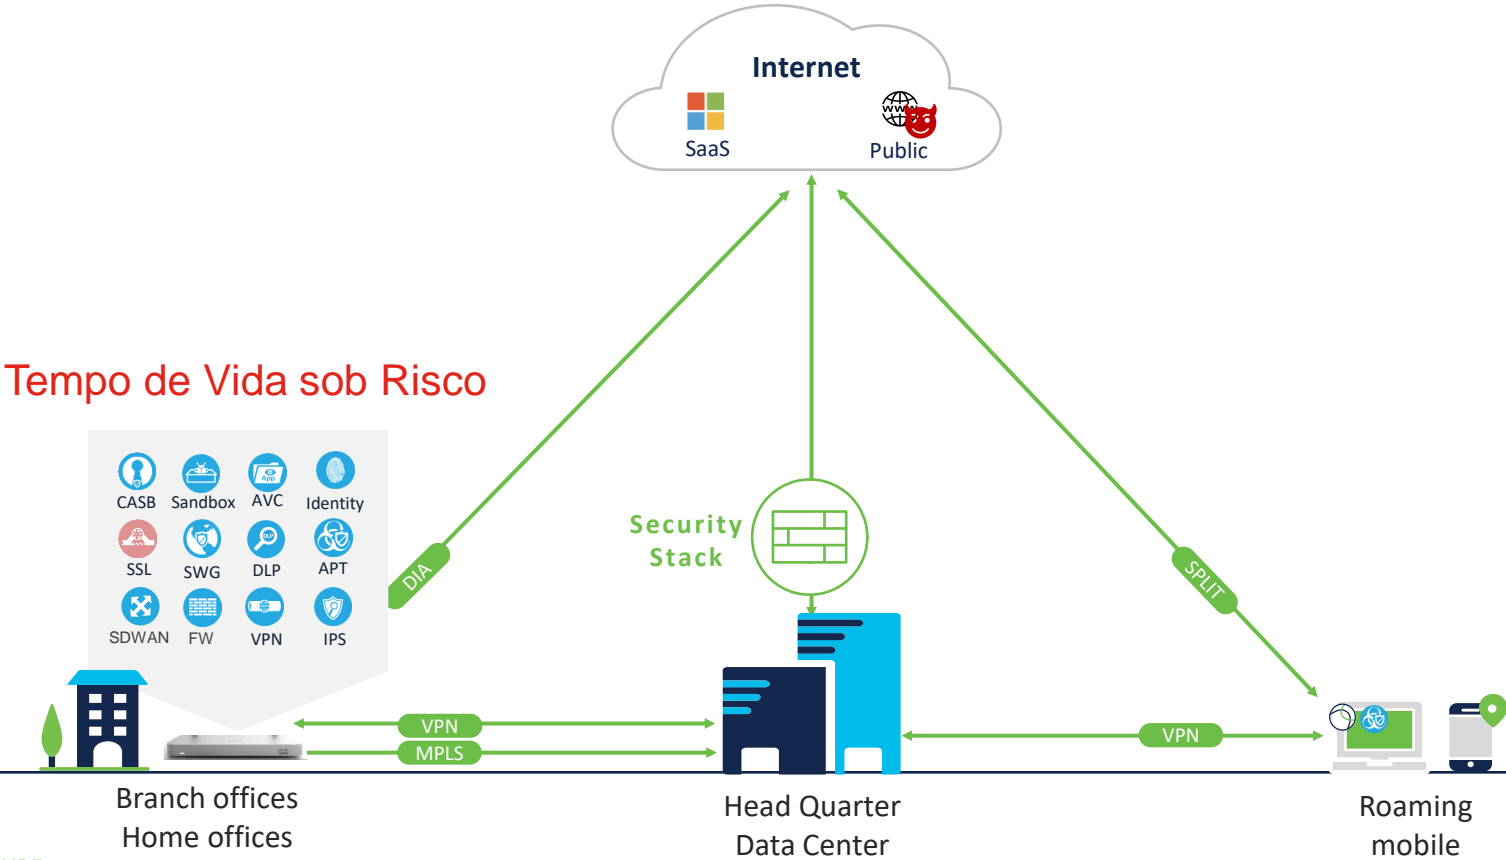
Internet

SaaS

Public

Tempo de Vida sob Risco

CASB Sandbox AVC Identity

SSL SWG DLP APT

SDWAN FW VPN IPS

DIA

Security Stack

SPLIT

VPN

MPLS

VPN

Branch offices
Home offices

Head Quarter
Data Center

Roaming
mobile